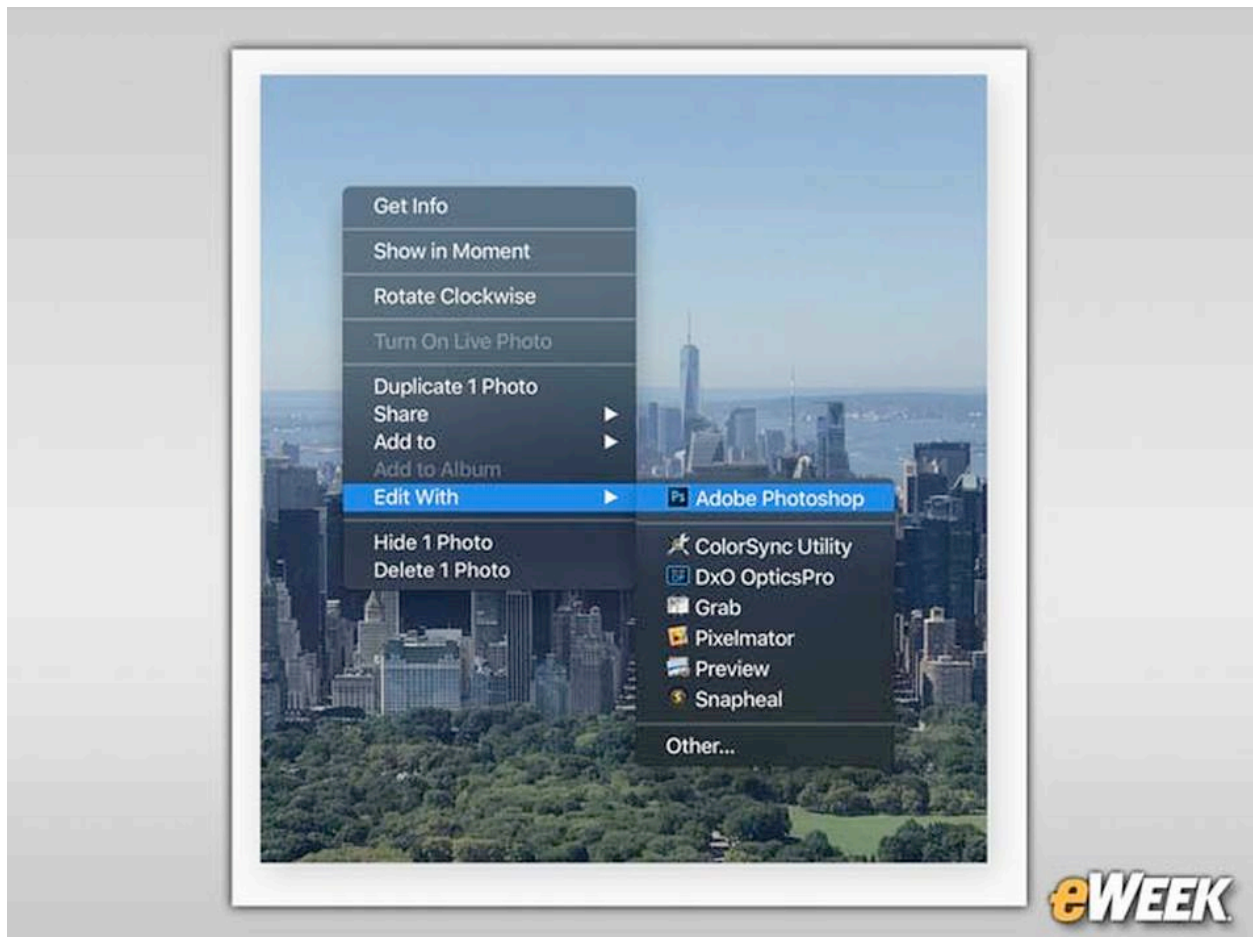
Get Info

Show in Moment

Rotate Clockwise

Turn On Live Photo

Duplicate 1 Photo
Share
Add to
Add to Album
Edit With

Hide 1 Photo
Delete 1 Photo

Adobe Photoshop

ColorSync Utility
DxO OpticsPro
Grab
Pixelmator
Preview
Snapheal

Other...

eWEEK